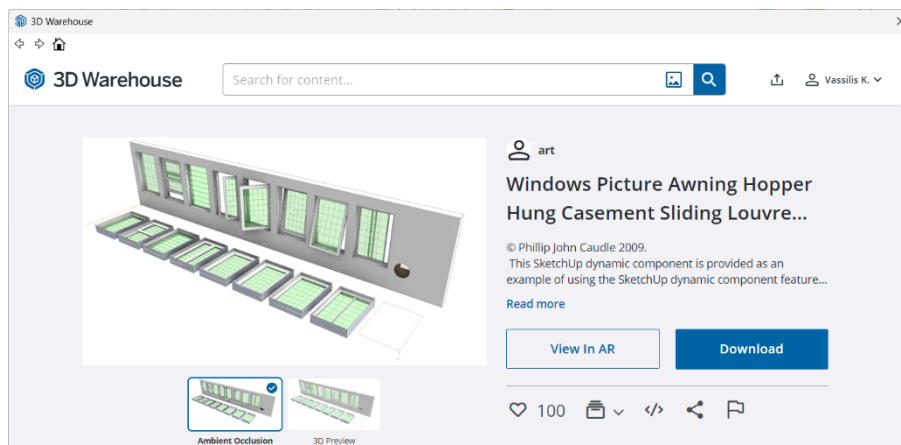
3D Warehouse

3D Warehouse

Search for content...

Vassilis K.

art

Windows Picture Awning Hopper Hung Casement Sliding Louvre...

© Phillip John Caudle 2009.
This SketchUp dynamic component is provided as an example of using the SketchUp dynamic component feature...

Read more

View In AR

Download

100

Ambient Occlusion

3D Preview